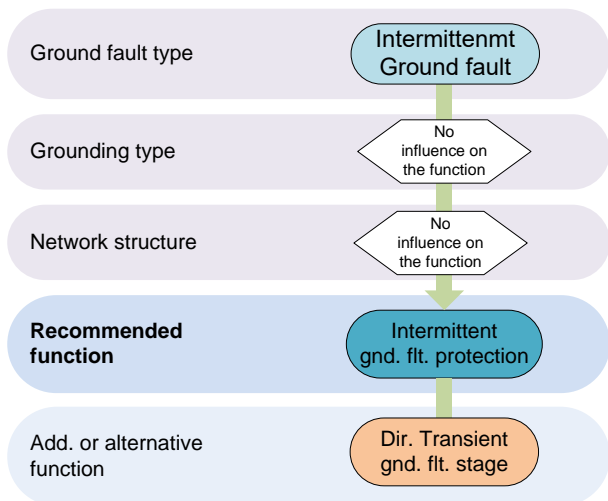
Ground fault type

Intermittenmt Ground fault

Grounding type

No influence on the function

Network structure

No influence on the function

**Recommended function**

Intermittent gnd. flt. protection

Add. or alternative function

Dir. Transient gnd. flt. stage